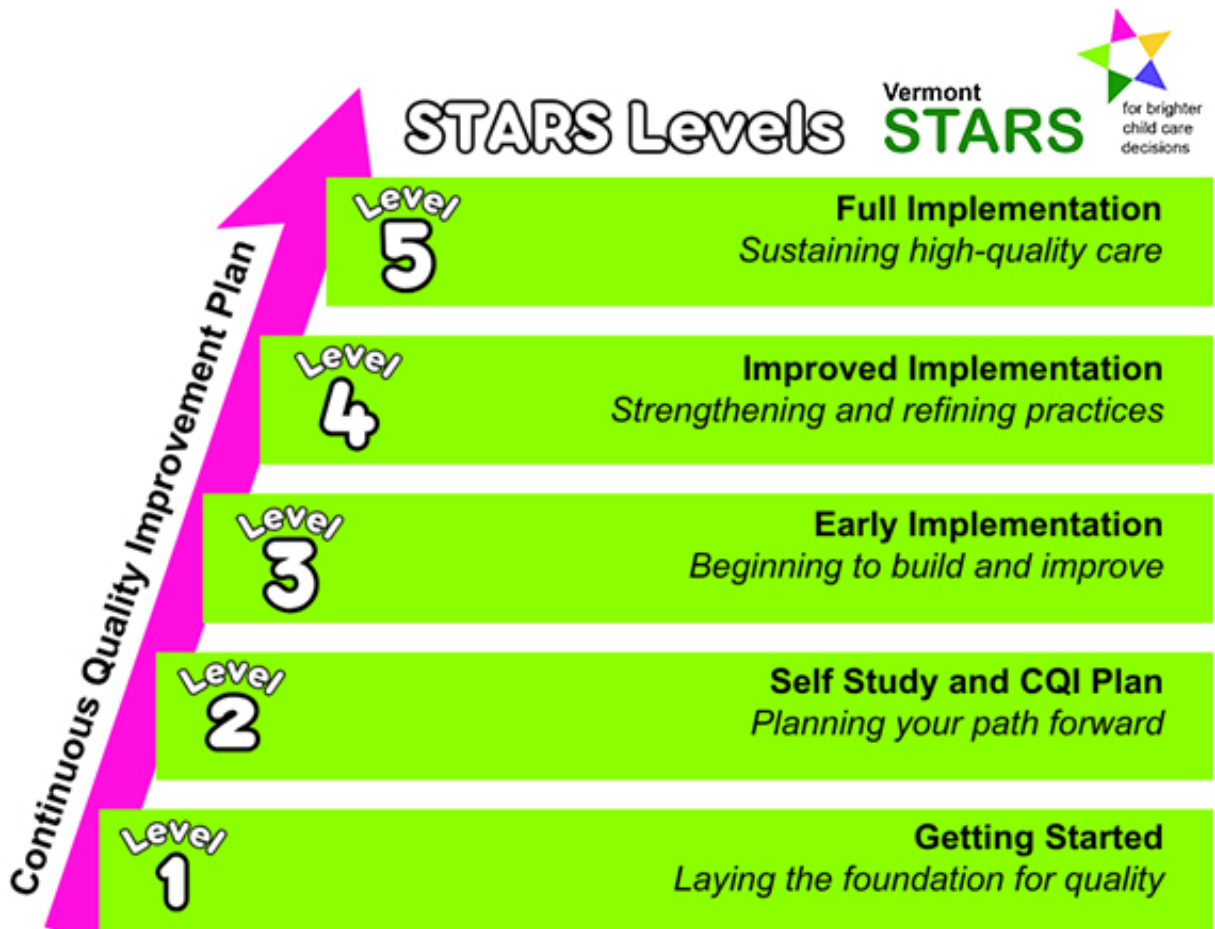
STARS Levels

Vermont STARS

for brighter child care decisions

Continuous Quality Improvement Plan

Level 5
Full Implementation
Sustaining high-quality care

Level 4
Improved Implementation
Strengthening and refining practices

Level 3
Early Implementation
Beginning to build and improve

Level 2
Self Study and CQI Plan
Planning your path forward

Level 1
Getting Started
Laying the foundation for quality